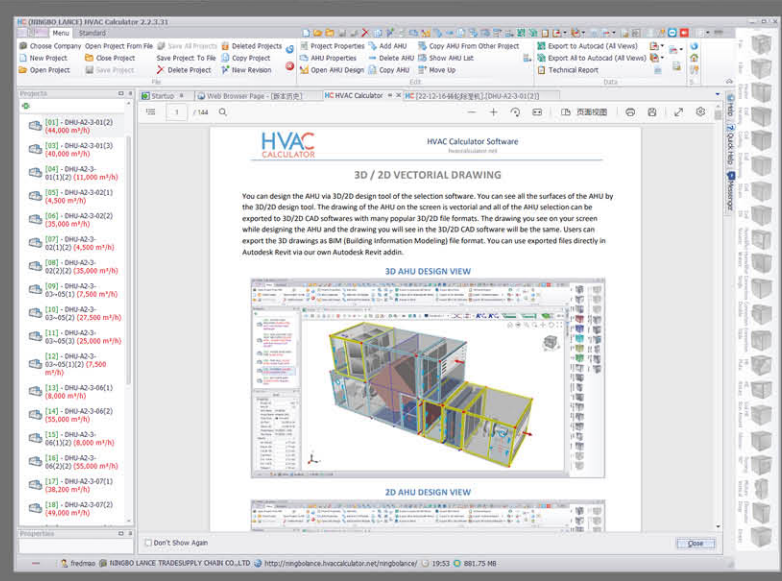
HC (NINGBO LANCE) HVAC Calculator 2.2.3.31

Menu Standard

Choose Company Open Project From File Save All Projects Deleted Projects
New Project Close Project Save Project To File Copy Project
Open Project Save Project Delete Project New Revision

Project Properties Add AHU Copy AHU From Other Project
AHU Properties Delete AHU Show AHU List
Open AHU Design Copy AHU Move Up

Export to Autocad (All Views)
Export All to Autocad (All Views)
Technical Report

File Edit Data

Projects

[01] - DHU-A2-3-01(2) (44,000 m³/h)
[03] - DHU-A2-3-01(2) (40,000 m³/h)
[04] - DHU-A2-3-01(1)(2) (11,000 m³/h)
[05] - DHU-A2-3-02(1) (4,500 m³/h)
[06] - DHU-A2-3-02(2) (35,000 m³/h)
[07] - DHU-A2-3-02(1)(2) (4,500 m³/h)
[08] - DHU-A2-3-02(2)(2) (35,000 m³/h)
[09] - DHU-A2-3-03~05(1) (7,500 m³/h)
[10] - DHU-A2-3-03~05(2) (27,500 m³/h)
[11] - DHU-A2-3-03~05(3) (25,000 m³/h)
[12] - DHU-A2-3-03~05(1)(2) (7,500 m³/h)
[13] - DHU-A2-3-06(1) (8,000 m³/h)
[14] - DHU-A2-3-06(2) (55,000 m³/h)
[15] - DHU-A2-3-06(1)(2) (8,000 m³/h)
[16] - DHU-A2-3-06(2)(2) (55,000 m³/h)
[17] - DHU-A2-3-07(1) (38,200 m³/h)
[18] - DHU-A2-3-07(2) (49,000 m³/h)

Properties

Startup Web Browser Page - [新页面] HC HVAC Calculator HC [22-12-16-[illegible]], [DHU-A2-3-01(2)]

1 / 144 页面视图

HVAC CALCULATOR

HVAC Calculator Software
hvaccalculator.net

3D / 2D VECTORIAL DRAWING

You can design the AHU via 3D/2D design tool of the selection software. You can see all the surfaces of the AHU by the 3D/2D design tool. The drawing of the AHU on the screen is vectorial and all of the AHU selection can be exported to 3D/2D CAD softwares with many popular 3D/2D file formats. The drawing you see on your screen while designing the AHU and the drawing you will see in the 3D/2D CAD software will be the same. Users can export the 3D drawings as BIM (Building Information Modeling) file format. You can use exported files directly in Autodesk Revit via our own Autodesk Revit addin.

3D AHU DESIGN VIEW

2D AHU DESIGN VIEW

Don't Show Again

Close

Help Quick Help Messenger

fredmao NINGBO LANCE TRADESUPPLY CHAIN CO.,LTD http://ningbolance.hvaccalculator.net/ningbolance/ 19:53 881.75 MB